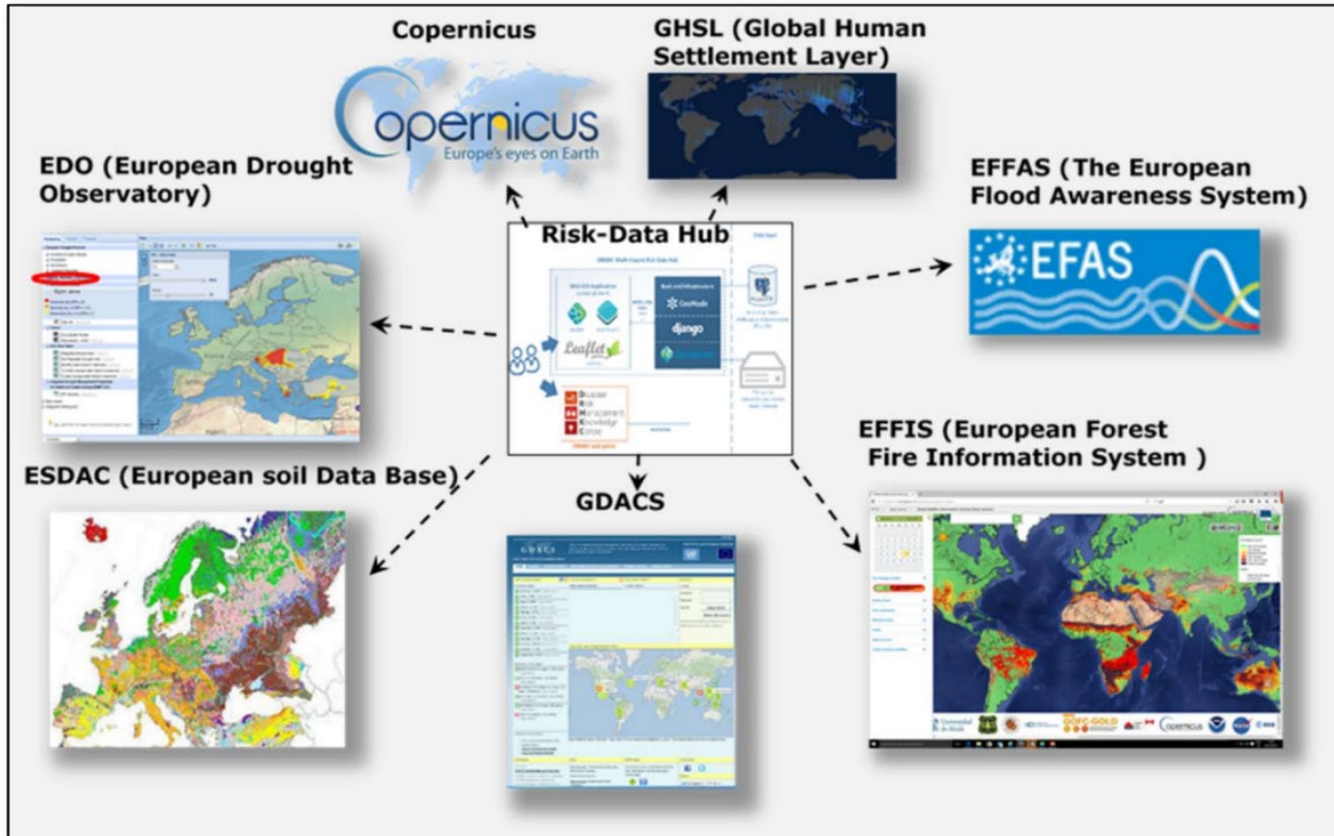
Copernicus

GHSL (Global Human Settlement Layer)

Copernicus
Europe's eyes on Earth

EDO (European Drought Observatory)

EFFAS (The European Flood Awareness System)

Risk-Data Hub

EFAS

Leaflet

GeoNode

django

Disaster
Risk
Management
Knowledge
Centre

EFFIS (European Forest Fire Information System )

ESDAC (European soil Data Base)

GDACS

GDACS

COPERNICUS